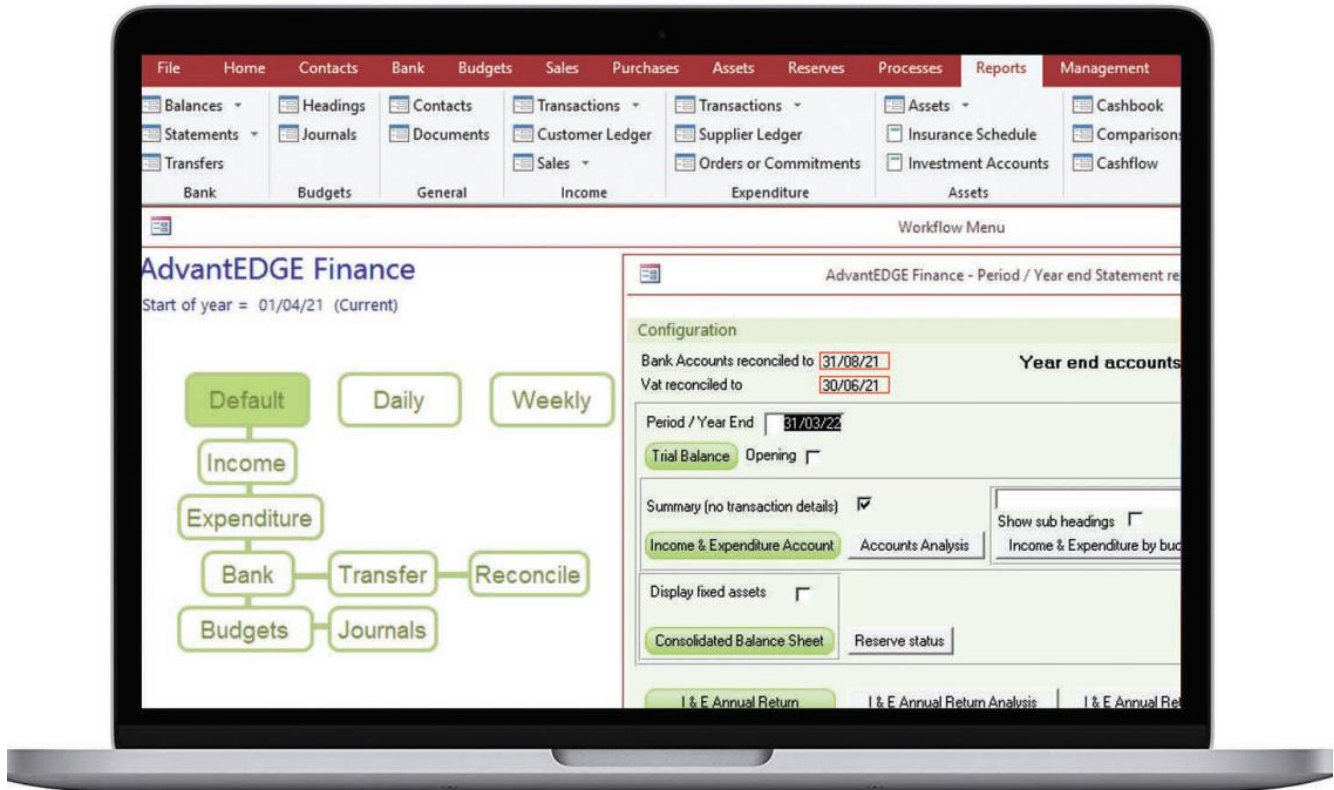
File Home Contacts Bank Budgets Sales Purchases Assets Reserves Processes Reports Management

Balances
Statements
Transfers
Bank

Headings
Journals
Budgets

Contacts
Documents
General

Transactions
Customer Ledger
Sales
Income

Transactions
Supplier Ledger
Orders or Commitments
Expenditure

Assets
Insurance Schedule
Investment Accounts
Assets

Cashbook
Comparison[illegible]
Cashflow

Workflow Menu

AdvantEDGE Finance
Start of year = 01/04/21 (Current)

Default
Daily
Weekly
Income
Expenditure
Bank
Transfer
Reconcile
Budgets
Journals

AdvantEDGE Finance - Period / Year end Statement re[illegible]

Configuration
Bank Accounts reconciled to 31/08/21
Vat reconciled to 30/06/21
Year end accounts

Period / Year End 31/03/22
Trial Balance Opening

Summary (no transaction details)
Show sub headings
Income & Expenditure Account
Accounts Analysis
Income & Expenditure by bu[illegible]

Display fixed assets
Consolidated Balance Sheet
Reserve status

I & E Annual Return
I & E Annual Return Analysis
I & E Annual Re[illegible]